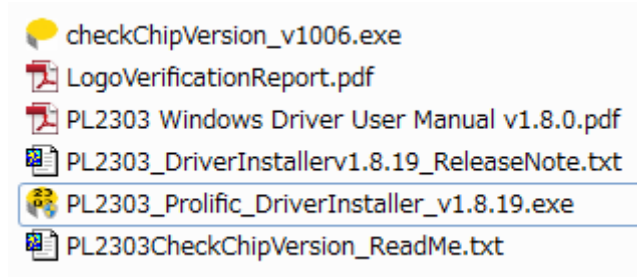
checkChipVersion_v1006.exe
LogoVerificationReport.pdf
PL2303 Windows Driver User Manual v1.8.0.pdf
PL2303_DriverInstallerv1.8.19_ReleaseNote.txt
PL2303_Prolific_DriverInstaller_v1.8.19.exe
PL2303CheckChipVersion_ReadMe.txt